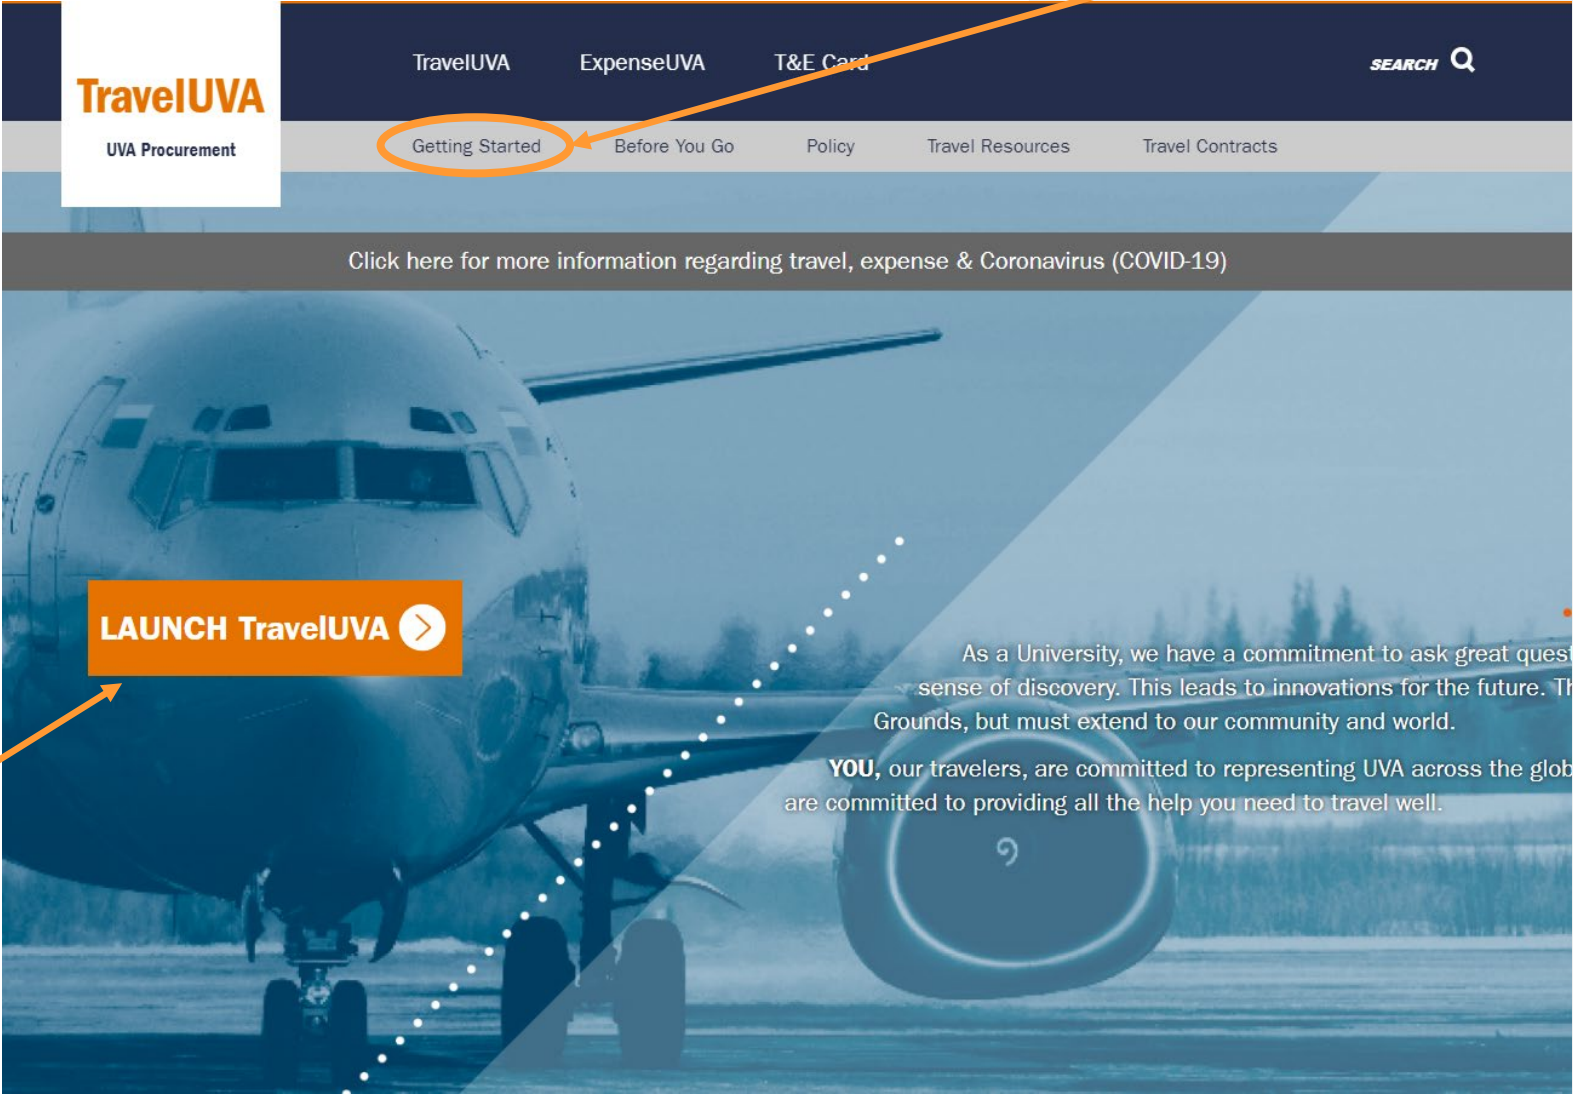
TravelUVA
UVA Procurement

TravelUVA ExpenseUVA T&E Card SEARCH

Getting Started Before You Go Policy Travel Resources Travel Contracts

Click here for more information regarding travel, expense & Coronavirus (COVID-19)

LAUNCH TravelUVA

As a University, we have a commitment to ask great quest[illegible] sense of discovery. This leads to innovations for the future. Th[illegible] Grounds, but must extend to our community and world.

YOU, our travelers, are committed to representing UVA across the glob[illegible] are committed to providing all the help you need to travel well.